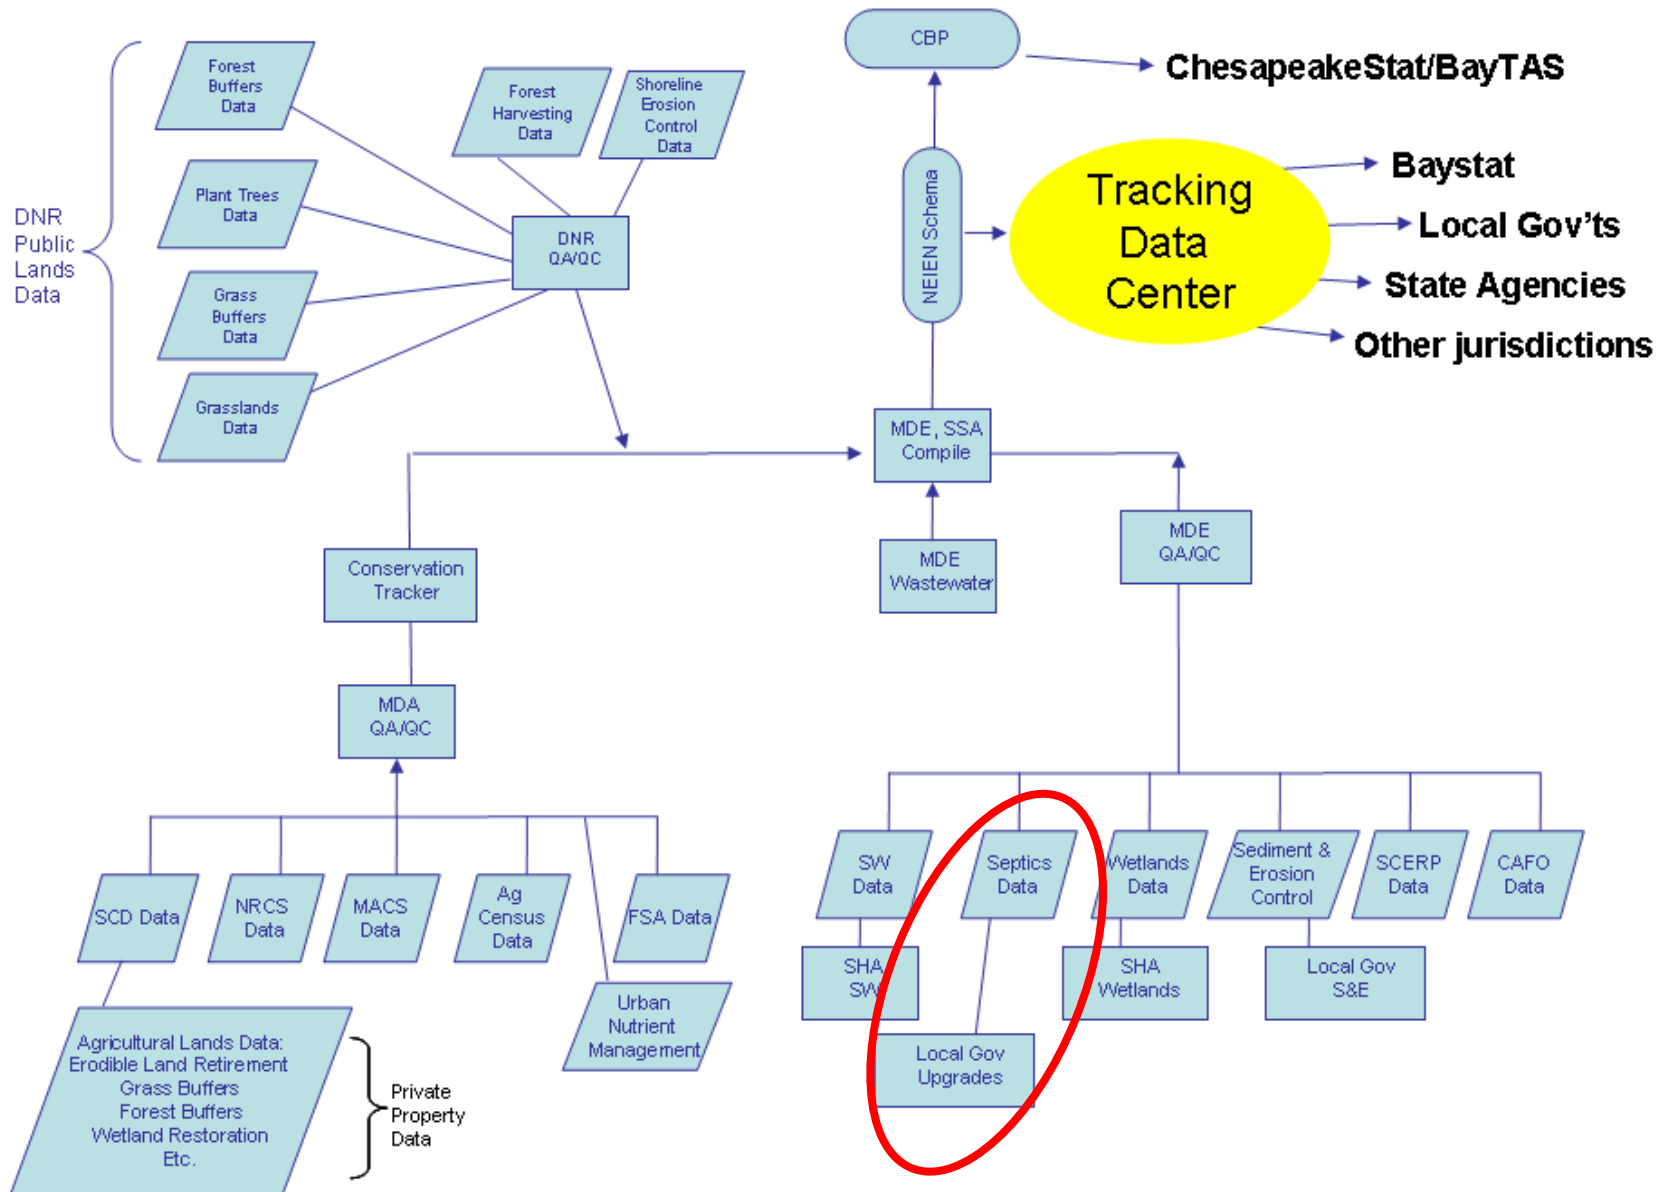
CBP

ChesapeakeStat/BayTAS

DNR Public Lands Data

Forest Buffers Data

Plant Trees Data

Grass Buffers Data

Grasslands Data

Forest Harvesting Data

Shoreline Erosion Control Data

DNR QA/QC

NEIEN Schema

Tracking Data Center

Baystat

Local Gov'ts

State Agencies

Other jurisdictions

MDE, SSA Compile

MDE Wastewater

MDE QA/QC

Conservation Tracker

MDA QA/QC

SCD Data

NRCS Data

MACS Data

Ag Census Data

FSA Data

Urban Nutrient Management

Agricultural Lands Data: Erodible Land Retirement Grass Buffers Forest Buffers Wetland Restoration Etc.

Private Property Data

SW Data

SHA SW

Septics Data

Local Gov Upgrades

Wetlands Data

SHA Wetlands

Sediment & Erosion Control

Local Gov S&E

SCERP Data

CAFO Data